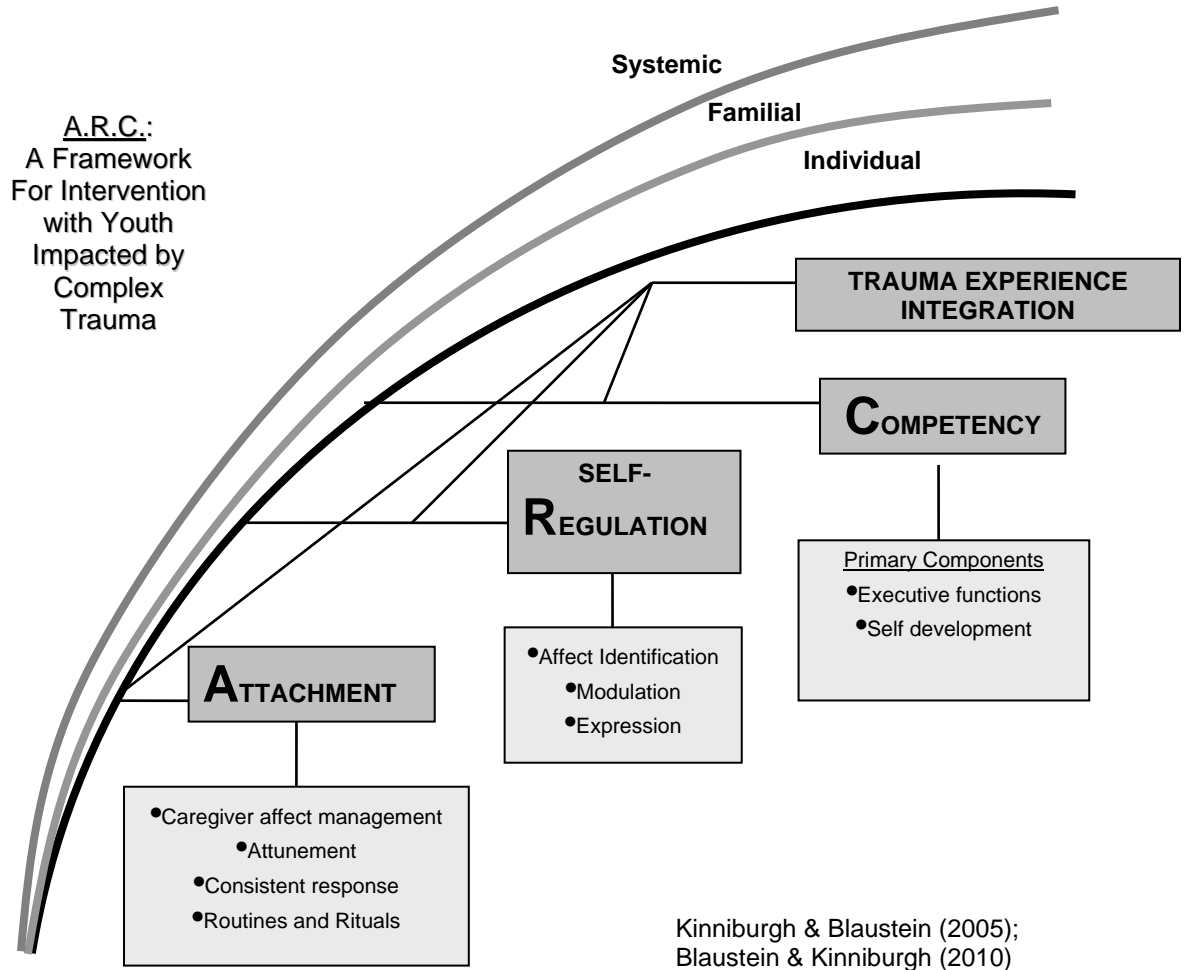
Systemic

Familial

Individual

A.R.C.:
A Framework For Intervention with Youth Impacted by Complex Trauma

TRAUMA EXPERIENCE INTEGRATION

COMPETENCY

Primary Components
•Executive functions
•Self development

SELF-REGULATION

•Affect Identification
•Modulation
•Expression

ATTACHMENT

•Caregiver affect management
•Attunement
•Consistent response
•Routines and Rituals

Kinniburgh & Blaustein (2005);
Blaustein & Kinniburgh (2010)